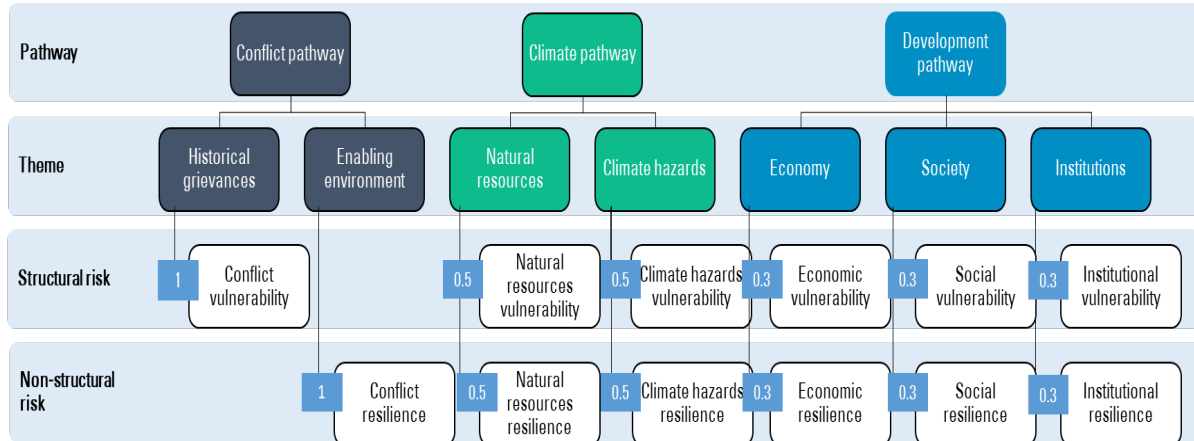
Pathway

Conflict pathway

Climate pathway

Development pathway

Theme

Historical grievances

Enabling environment

Natural resources

Climate hazards

Economy

Society

Institutions

Structural risk

1

Conflict vulnerability

0.5

Natural resources vulnerability

0.5

Climate hazards vulnerability

0.3

Economic vulnerability

0.3

Social vulnerability

0.3

Institutional vulnerability

Non-structural risk

1

Conflict resilience

0.5

Natural resources resilience

0.5

Climate hazards resilience

0.3

Economic resilience

0.3

Social resilience

0.3

Institutional resilience